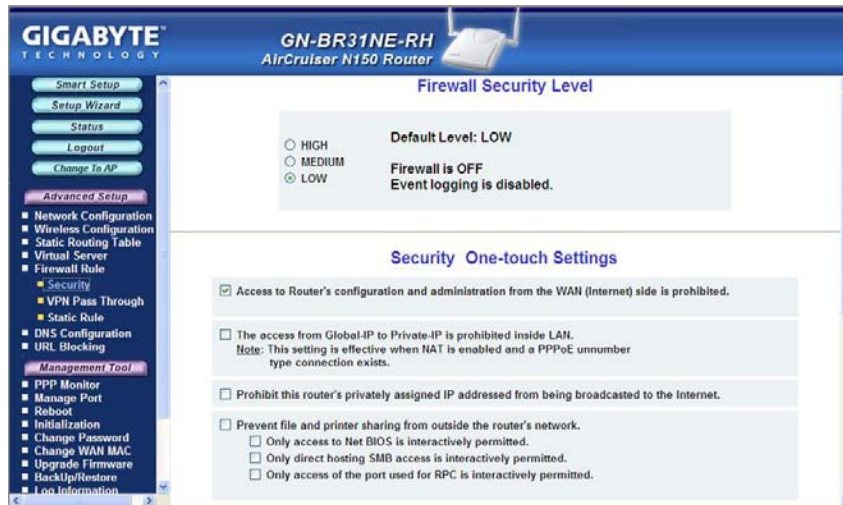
GIGABYTE
TECHNOLOGY

GN-BR31NE-RH
AirCruiser N150 Router

Smart Setup
Setup Wizard
Status
Logout
Change To AP

Advanced Setup
Network Configuration
Wireless Configuration
Static Routing Table
Virtual Server
Firewall Rule
Security
VPN Pass Through
Static Rule
DNS Configuration
URL Blocking

Management Tool
PPP Monitor
Manage Port
Reboot
Initialization
Change Password
Change WAN MAC
Upgrade Firmware
BackUp/Restore
Log Information

Firewall Security Level

HIGH
MEDIUM
LOW

Default Level: LOW

Firewall is OFF
Event logging is disabled.

Security One-touch Settings

Access to Router's configuration and administration from the WAN (Internet) side is prohibited.

The access from Global-IP to Private-IP is prohibited inside LAN.
Note: This setting is effective when NAT is enabled and a PPPoE unnumber type connection exists.

Prohibit this router's privately assigned IP addressed from being broadcasted to the Internet.

Prevent file and printer sharing from outside the router's network.
Only access to Net BIOS is interactively permitted.
Only direct hosting SMB access is interactively permitted.
Only access of the port used for RPC is interactively permitted.